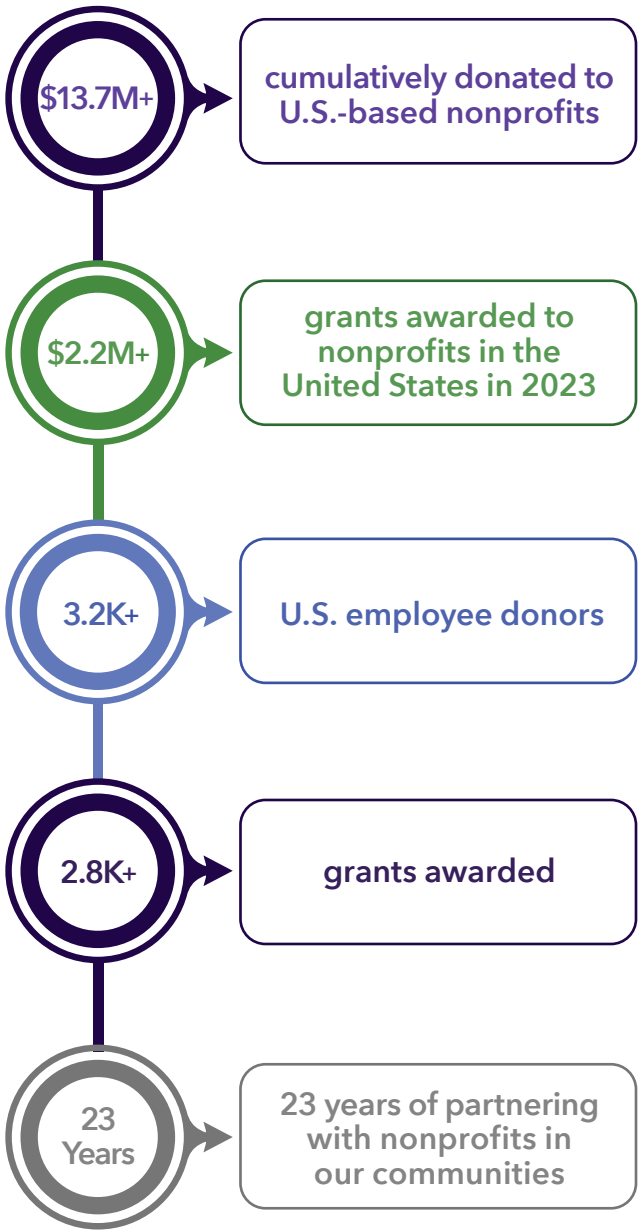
\$13.7M+

cumulatively donated to U.S.-based nonprofits

\$2.2M+

grants awarded to nonprofits in the United States in 2023

3.2K+

U.S. employee donors

2.8K+

grants awarded

23 Years

23 years of partnering with nonprofits in our communities